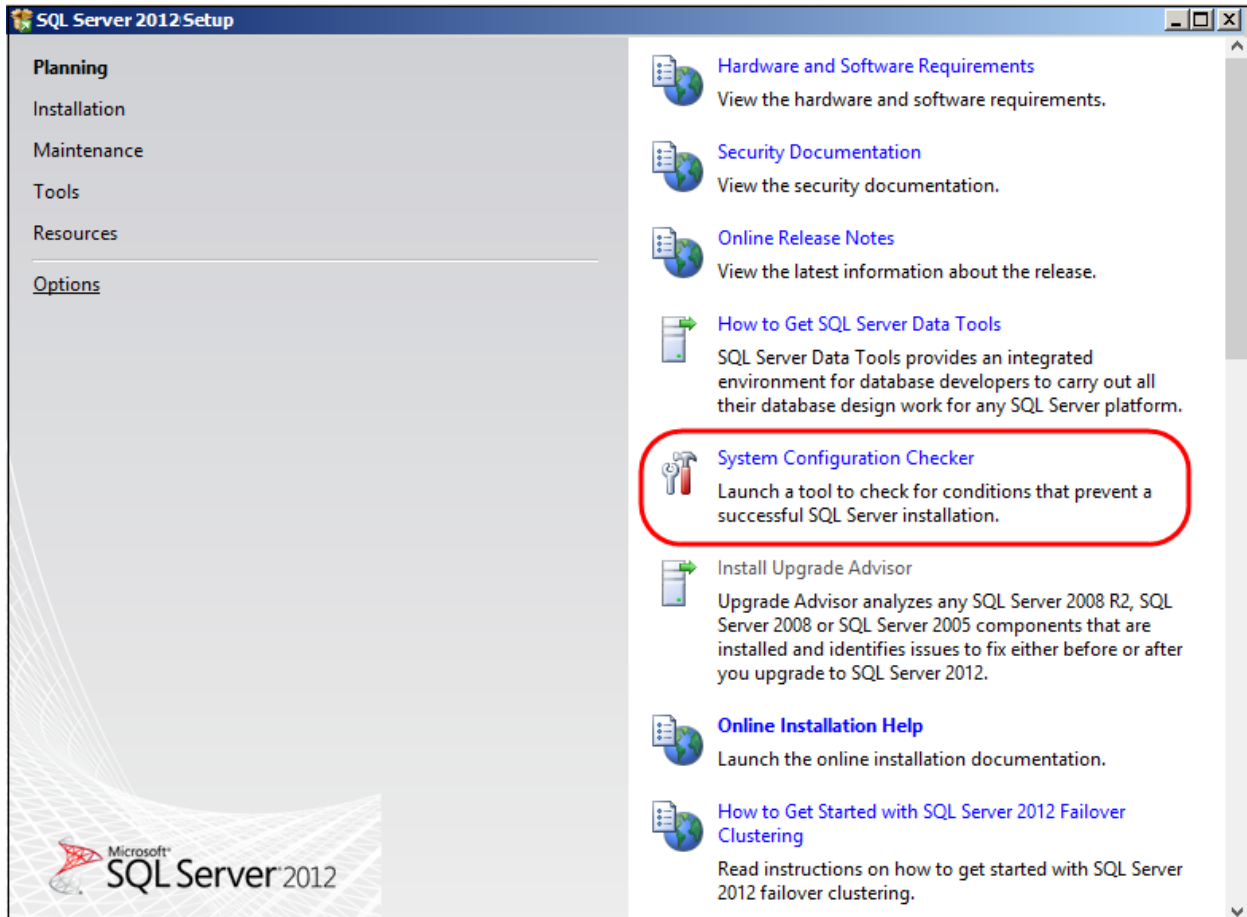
SQL Server 2012 Setup

Planning
Installation
Maintenance
Tools
Resources
Options

Microsoft SQL Server 2012

Hardware and Software Requirements
View the hardware and software requirements.

Security Documentation
View the security documentation.

Online Release Notes
View the latest information about the release.

How to Get SQL Server Data Tools
SQL Server Data Tools provides an integrated environment for database developers to carry out all their database design work for any SQL Server platform.

System Configuration Checker
Launch a tool to check for conditions that prevent a successful SQL Server installation.

Install Upgrade Advisor
Upgrade Advisor analyzes any SQL Server 2008 R2, SQL Server 2008 or SQL Server 2005 components that are installed and identifies issues to fix either before or after you upgrade to SQL Server 2012.

Online Installation Help
Launch the online installation documentation.

How to Get Started with SQL Server 2012 Failover Clustering
Read instructions on how to get started with SQL Server 2012 failover clustering.